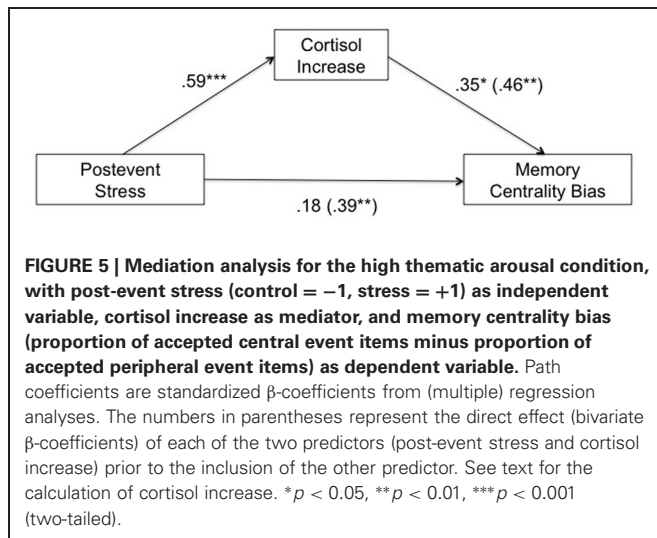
Cortisol Increase

.59***

.35* (.46**)

Postevent Stress

Memory Centrality Bias

.18 (.39**)

**FIGURE 5 | Mediation analysis for the high thematic arousal condition, with post-event stress (control = −1, stress = +1) as independent variable, cortisol increase as mediator, and memory centrality bias (proportion of accepted central event items minus proportion of accepted peripheral event items) as dependent variable.** Path coefficients are standardized β-coefficients from (multiple) regression analyses. The numbers in parentheses represent the direct effect (bivariate β-coefficients) of each of the two predictors (post-event stress and cortisol increase) prior to the inclusion of the other predictor. See text for the calculation of cortisol increase. $^{*}p < 0.05$, $^{**}p < 0.01$, $^{***}p < 0.001$ (two-tailed).